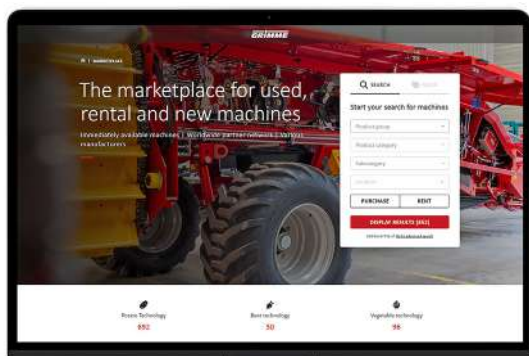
GRIMME

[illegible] | MARKETPLACE

The marketplace for used, rental and new machines

Immediately available machines | Worldwide partner network | Various manufacturers

SEARCH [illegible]

Start your search for machines

Product group

Product category

Subcategory

Location

PURCHASE RENT

DISPLAY RESULTS (892)

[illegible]

Potato Technology
892

Beet technology
50

Vegetable technology
96